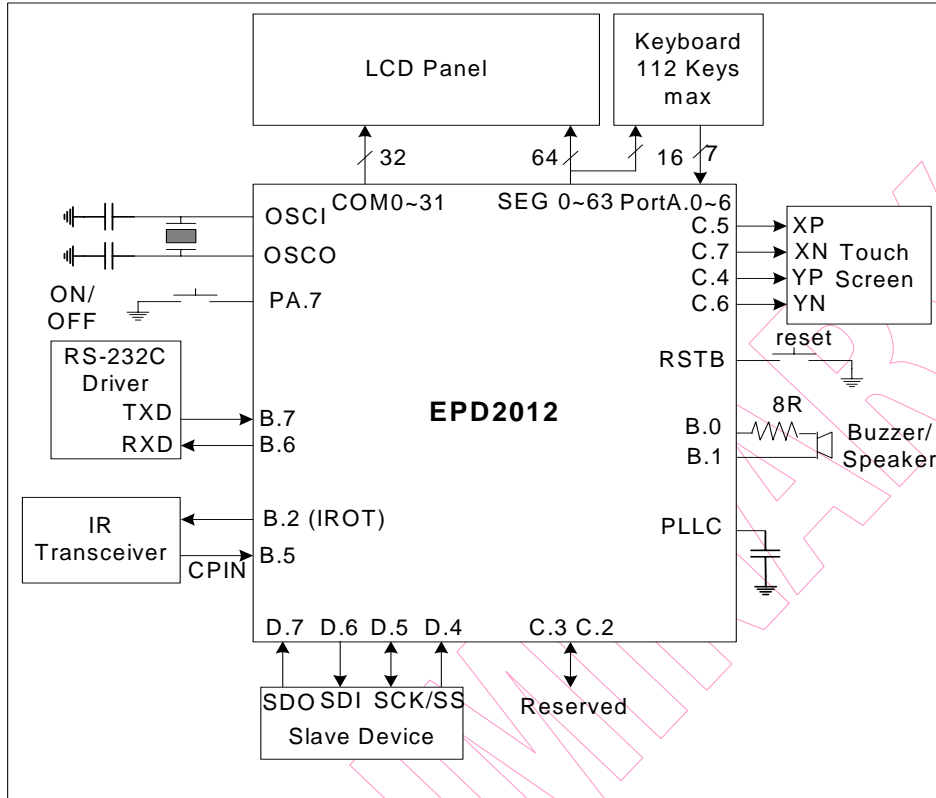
LCD Panel

Keyboard 112 Keys max

32

64

16

7

COM0~31

SEG 0~63

PortA.0~6

OSCI

OSCO

ON/ OFF

PA.7

C.5

C.7

C.4

C.6

XP

XN

YP

YN

Touch Screen

RS-232C Driver

TXD

RXD

RSTB

reset

B.7

B.6

EPD2012

B.0

B.1

8R

Buzzer/ Speaker

IR Transceiver

B.2 (IROT)

CPIN

B.5

PLLC

D.7

D.6

D.5

D.4

C.3 C.2

SDO

SDI

SCK/SS

Slave Device

Reserved